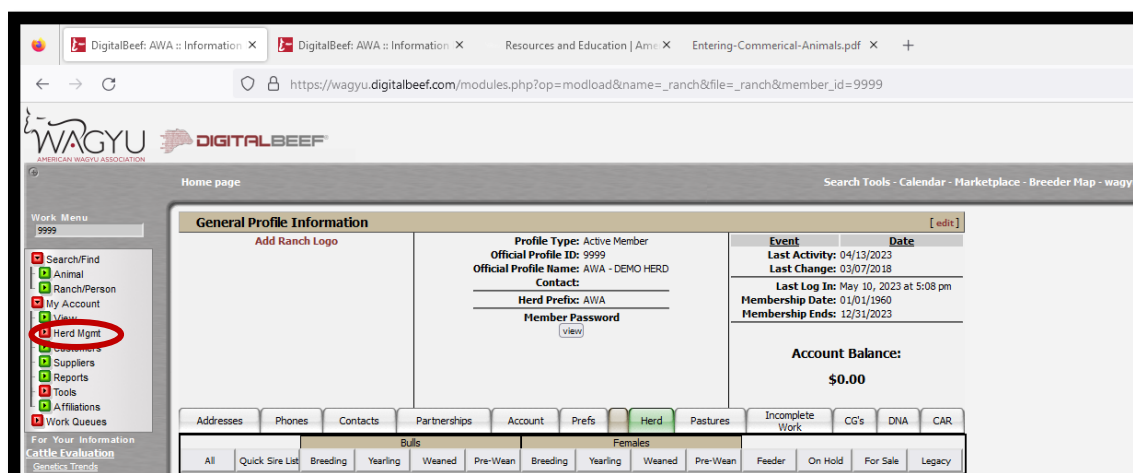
DigitalBeef: AWA :: Information ×
DigitalBeef: AWA :: Information ×
Resources and Education | Ame ×
Entering-Commerical-Animals.pdf ×
+

https://wagyu.digitalbeef.com/modules.php?op=modload&name=_ranch&file=_ranch&member_id=9999

WAGYU
AMERICAN WAGYU ASSOCIATION
DIGITALBEEF

Home page
Search Tools - Calendar - Marketplace - Breeder Map - wagy

Work Menu
9999
Search/Find
Animal
Ranch/Person
My Account
View
Herd Mgmt
Suppliers
Reports
Tools
Affiliations
Work Queues
For Your Information
Cattle Evaluation
Genetics Trends

General Profile Information
[ edit ]
Add Ranch Logo

Profile Type: Active Member
Official Profile ID: 9999
Official Profile Name: AWA - DEMO HERD
Contact:
Herd Prefix: AWA
Member Password
view

| Event | Date |
|---|---|
| Last Activity: | 04/13/2023 |
| Last Change: | 03/07/2018 |

Last Log In: May 10, 2023 at 5:08 pm
Membership Date: 01/01/1960
Membership Ends: 12/31/2023

Account Balance:
$0.00

Addresses | Phones | Contacts | Partnerships | Account | Prefs | Herd | Pastures | Incomplete Work | CG's | DNA | CAR

| | | Bulls | | | | Females | | | | | | | |
|---|---|---|---|---|---|---|---|---|---|---|---|---|---|
| All | Quick Sire List | Breeding | Yearling | Weaned | Pre-Wean | Breeding | Yearling | Weaned | Pre-Wean | Feeder | On Hold | For Sale | Legacy |